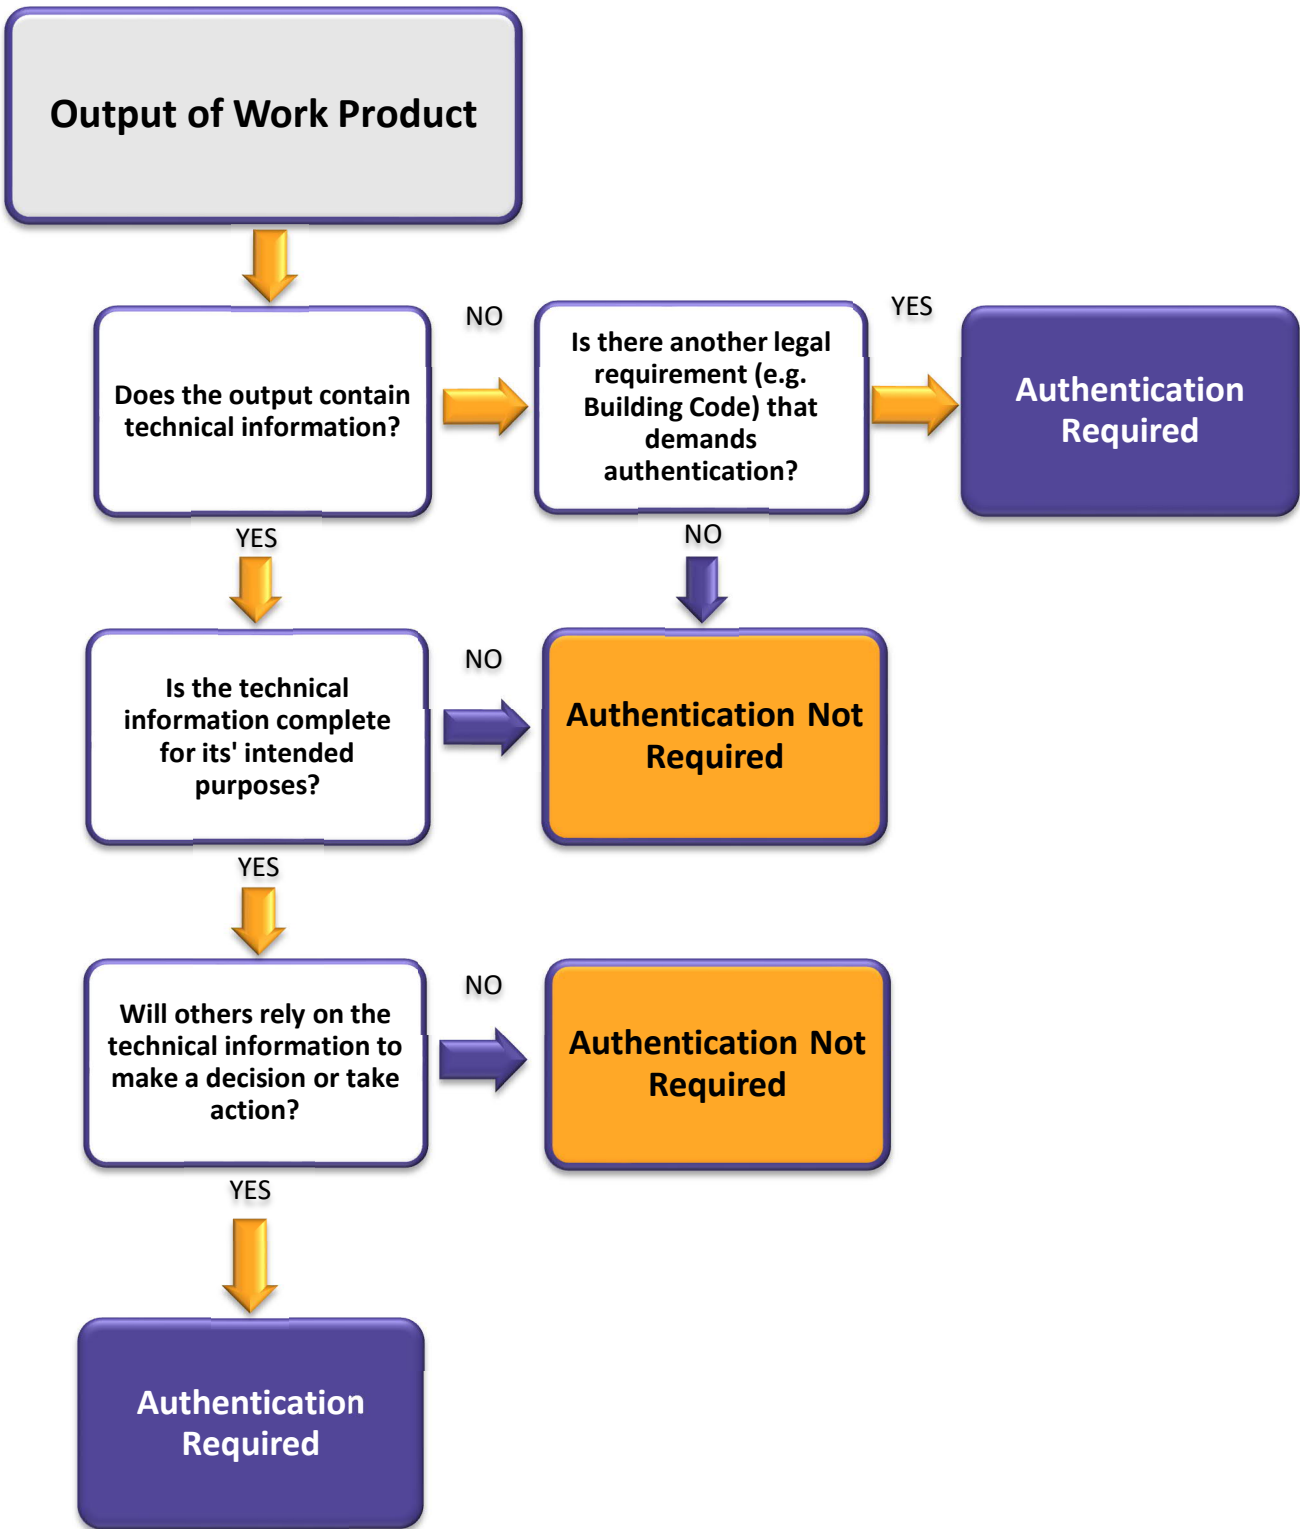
Output of Work Product

Does the output contain technical information?

NO

Is there another legal requirement (e.g. Building Code) that demands authentication?

YES

Authentication Required

YES

NO

Is the technical information complete for its' intended purposes?

NO

Authentication Not Required

YES

Will others rely on the technical information to make a decision or take action?

NO

Authentication Not Required

YES

Authentication Required